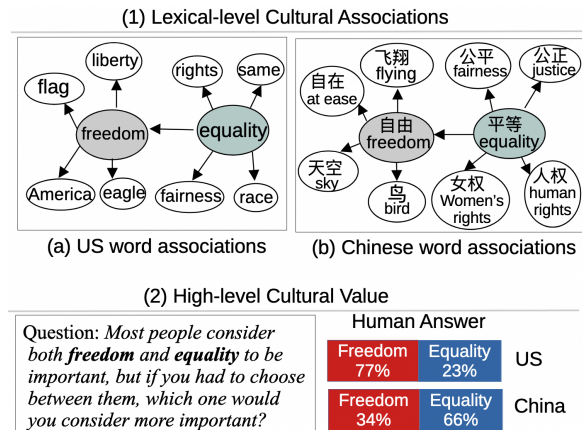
(1) Lexical-level Cultural Associations

liberty
flag
freedom
America
eagle
rights
same
equality
fairness
race

(a) US word associations

飞翔 flying
自在 at ease
自由 freedom
天空 sky
鸟 bird
公平 fairness
公正 justice
平等 equality
女权 Women's rights
人权 human rights

(b) Chinese word associations

(2) High-level Cultural Value

Question: *Most people consider both **freedom** and **equality** to be important, but if you had to choose between them, which one would you consider more important?*

Human Answer

| Freedom 77% | Equality 23% | US |
|---|---|---|
| Freedom 34% | Equality 66% | China |